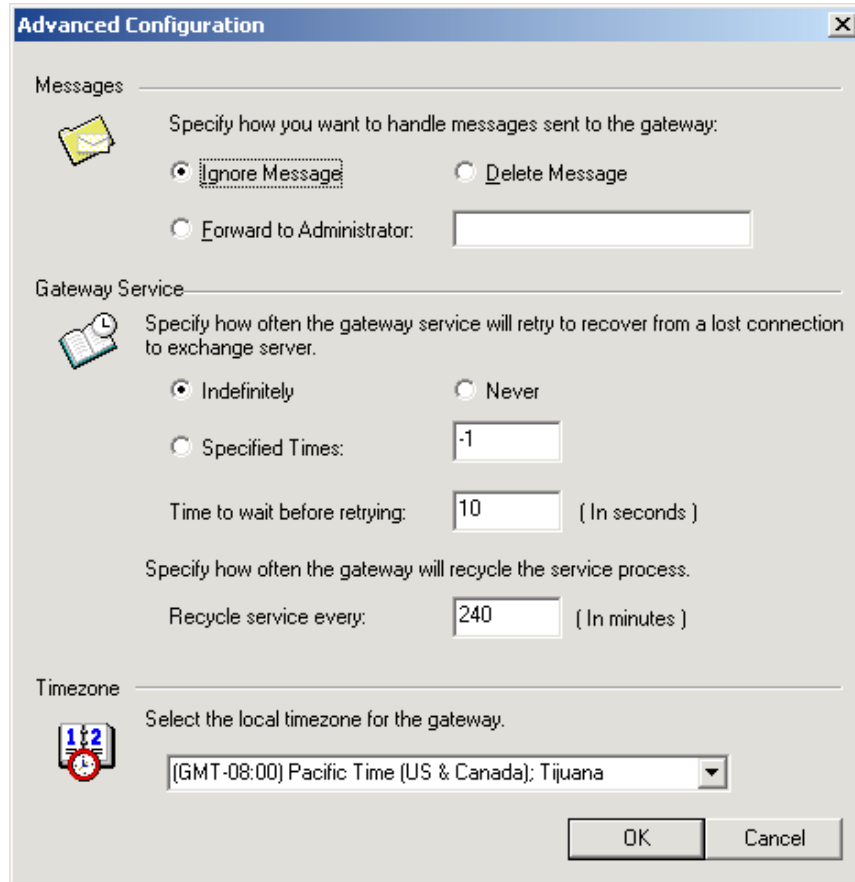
Advanced Configuration

Messages

Specify how you want to handle messages sent to the gateway:

Ignore Message

Delete Message

Forward to Administrator:

Gateway Service

Specify how often the gateway service will retry to recover from a lost connection to exchange server.

Indefinitely

Never

Specified Times:

-1

Time to wait before retrying:

10

( In seconds )

Specify how often the gateway will recycle the service process.

Recycle service every:

240

( In minutes )

Timezone

Select the local timezone for the gateway.

(GMT-08:00) Pacific Time (US & Canada); Tijuana

OK

Cancel